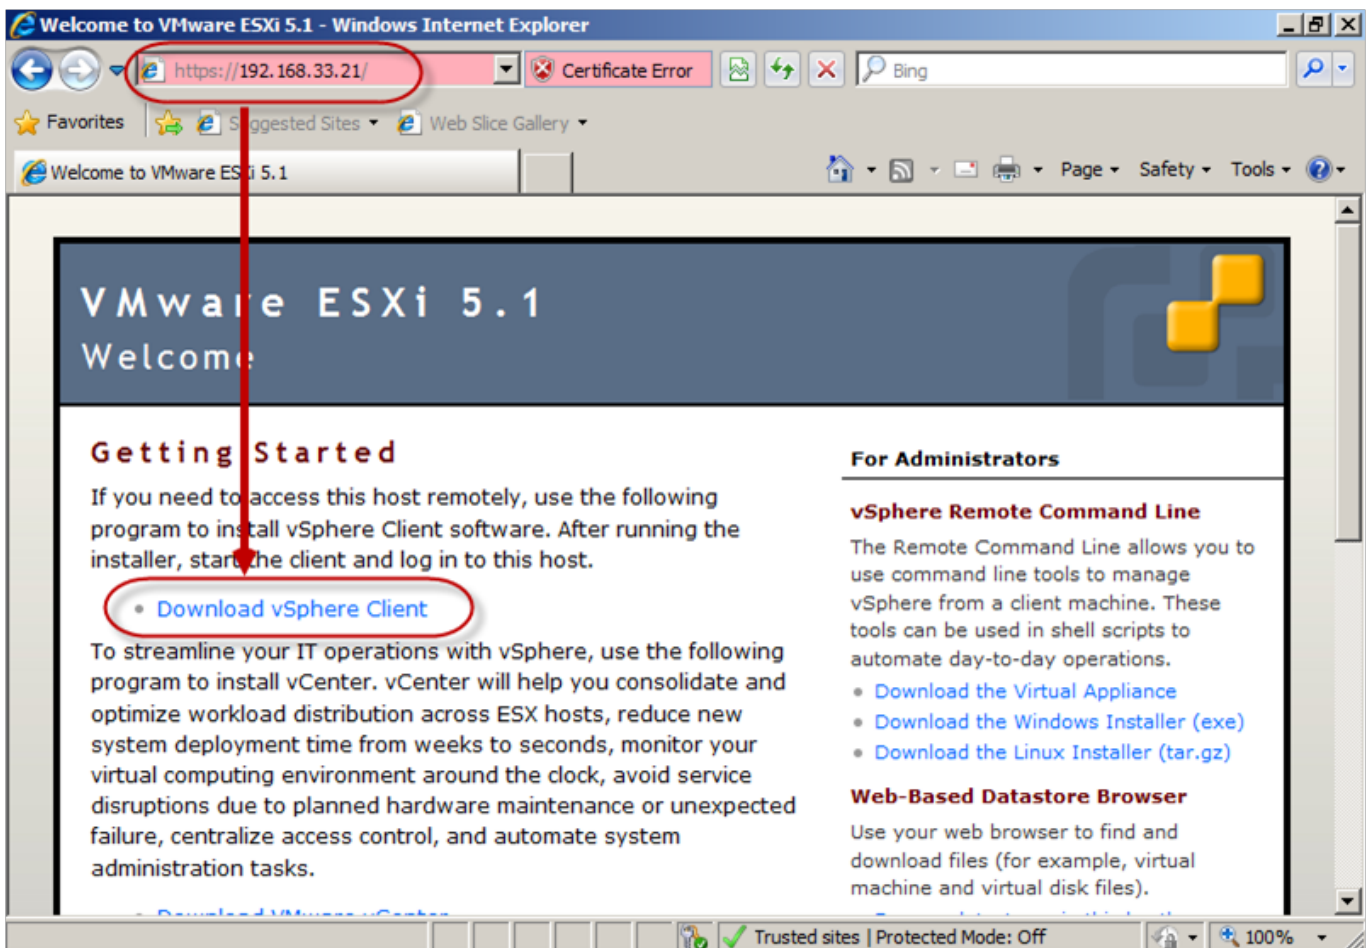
Welcome to VMware ESXi 5.1 - Windows Internet Explorer

https://192.168.33.21/

Certificate Error

Bing

Favorites

Suggested Sites

Web Slice Gallery

Welcome to VMware ESXi 5.1

Page Safety Tools

VMware ESXi 5.1
Welcome

Getting Started

If you need to access this host remotely, use the following program to install vSphere Client software. After running the installer, start the client and log in to this host.

• Download vSphere Client

To streamline your IT operations with vSphere, use the following program to install vCenter. vCenter will help you consolidate and optimize workload distribution across ESX hosts, reduce new system deployment time from weeks to seconds, monitor your virtual computing environment around the clock, avoid service disruptions due to planned hardware maintenance or unexpected failure, centralize access control, and automate system administration tasks.

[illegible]

For Administrators

vSphere Remote Command Line

The Remote Command Line allows you to use command line tools to manage vSphere from a client machine. These tools can be used in shell scripts to automate day-to-day operations.

• Download the Virtual Appliance
• Download the Windows Installer (exe)
• Download the Linux Installer (tar.gz)

Web-Based Datastore Browser

Use your web browser to find and download files (for example, virtual machine and virtual disk files).

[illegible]

Trusted sites | Protected Mode: Off

100%